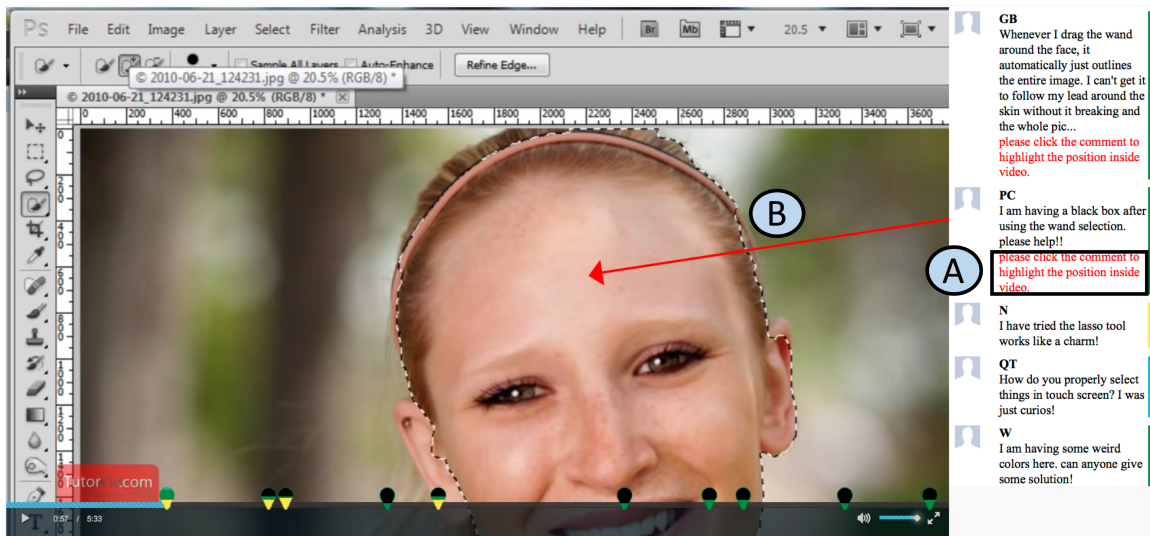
Ps File Edit Image Layer Select Filter Analysis 3D View Window Help Br Mb 20.5

Sample All Layers Auto-Enhance Refine Edge...

© 2010-06-21_124231.jpg @ 20.5% (RGB/8) *

© 2010-06-21_124231.jpg @ 20.5% (RGB/8) *

0 200 400 600 800 1000 1200 1400 1600 1800 2000 2200 2400 2600 2800 3000 3200 3400 3600

B

A

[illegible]Tutor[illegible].com

0:57 / 5:33

GB
Whenever I drag the wand around the face, it automatically just outlines the entire image. I can't get it to follow my lead around the skin without it breaking and the whole pic...
please click the comment to highlight the position inside video.

PC
I am having a black box after using the wand selection. please help!!
please click the comment to highlight the position inside video.

N
I have tried the lasso tool works like a charm!

QT
How do you properly select things in touch screen? I was just curios!

W
I am having some weird colors here. can anyone give some solution!